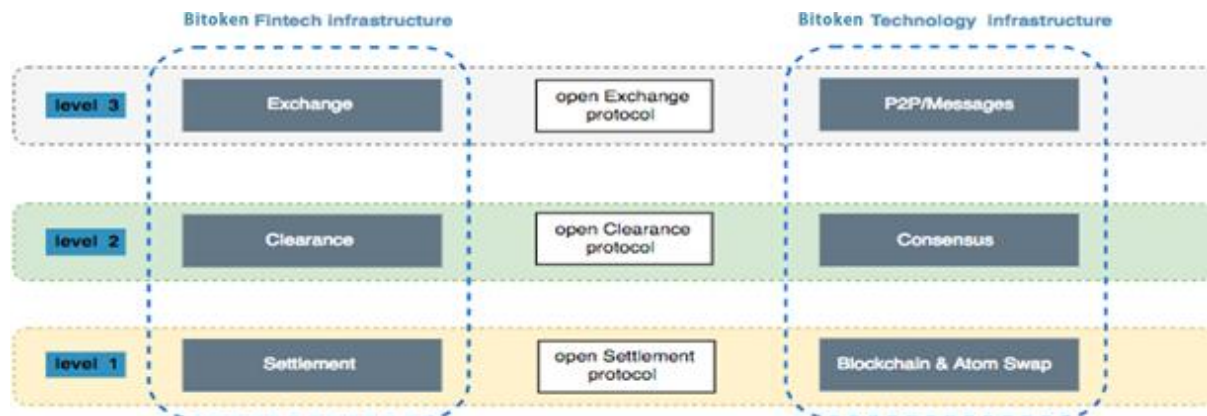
Bitoken Fintech infrastructure

Bitoken Technology infrastructure

level 3

Exchange

open Exchange protocol

P2P/Messages

level 2

Clearance

open Clearance protocol

Consensus

level 1

Settlement

open Settlement protocol

Blockchain & Atom Swap